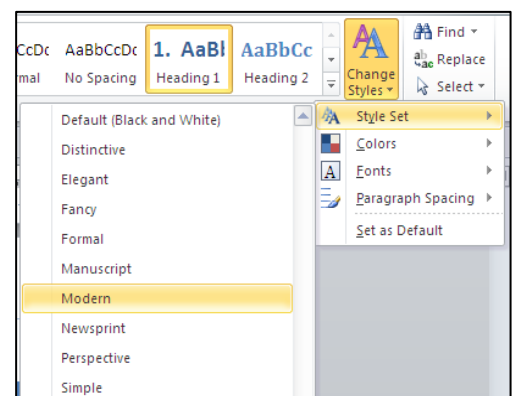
CcDc AaBbCcDc 1. AaBl AaBbCc
rmal No Spacing Heading 1 Heading 2

Change Styles

Find
Replace
Select

Default (Black and White)
Distinctive
Elegant
Fancy
Formal
Manuscript
Modern
Newsprint
Perspective
Simple

Style Set
Colors
Fonts
Paragraph Spacing
Set as Default